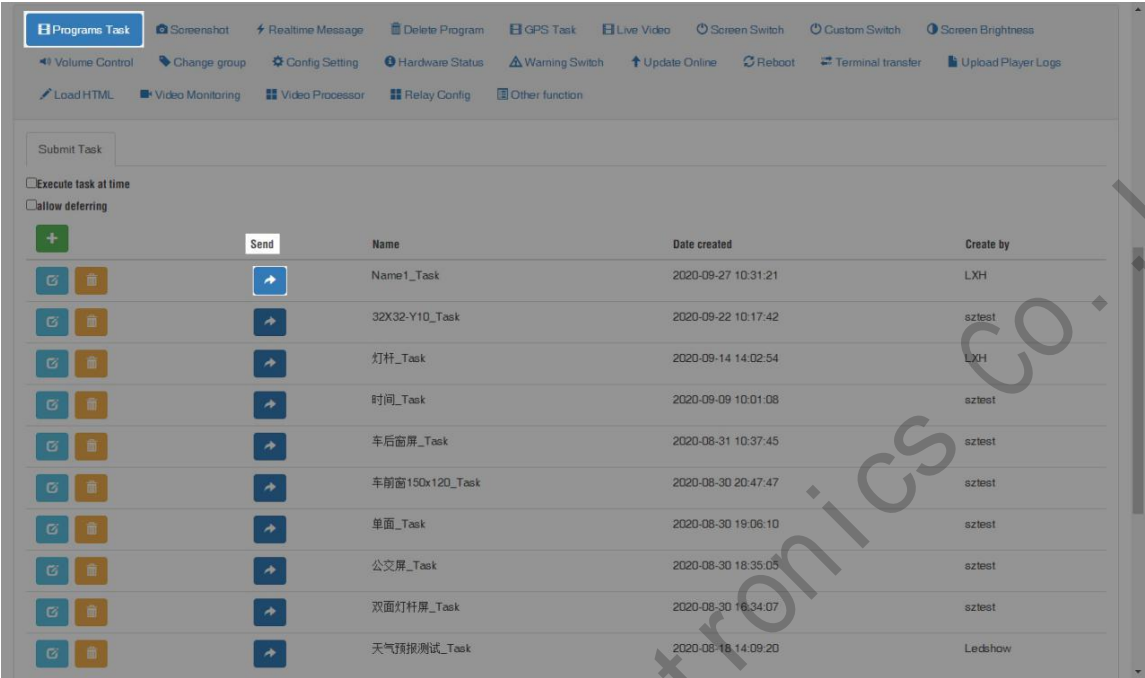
Programs Task Screenshot Realtime Message Delete Program GPS Task Live Video Screen Switch Custom Switch Screen Brightness
Volume Control Change group Config Setting Hardware Status Warning Switch Update Online Reboot Terminal transfer Upload Player Logs
Load HTML Video Monitoring Video Processor Relay Config Other function

Submit Task

Execute task at time
allow deferring

| + | Send | Name | Date created | Create by |
|---|---|---|---|---|
| | | Name1_Task | 2020-09-27 10:31:21 | LXH |
| | | 32X32-Y10_Task | 2020-09-22 10:17:42 | sztest |
| | | 灯杆_Task | 2020-09-14 14:02:54 | LXH |
| | | 时间_Task | 2020-09-09 10:01:08 | sztest |
| | | 车后窗屏_Task | 2020-08-31 10:37:45 | sztest |
| | | 车前窗150x120_Task | 2020-08-30 20:47:47 | sztest |
| | | 单面_Task | 2020-08-30 19:06:10 | sztest |
| | | 公交屏_Task | 2020-08-30 18:35:05 | sztest |
| | | 双面灯杆屏_Task | 2020-08-30 16:34:07 | sztest |
| | | 天气预报测试_Task | 2020-08-18 14:09:20 | Ledshow |

tronics co.